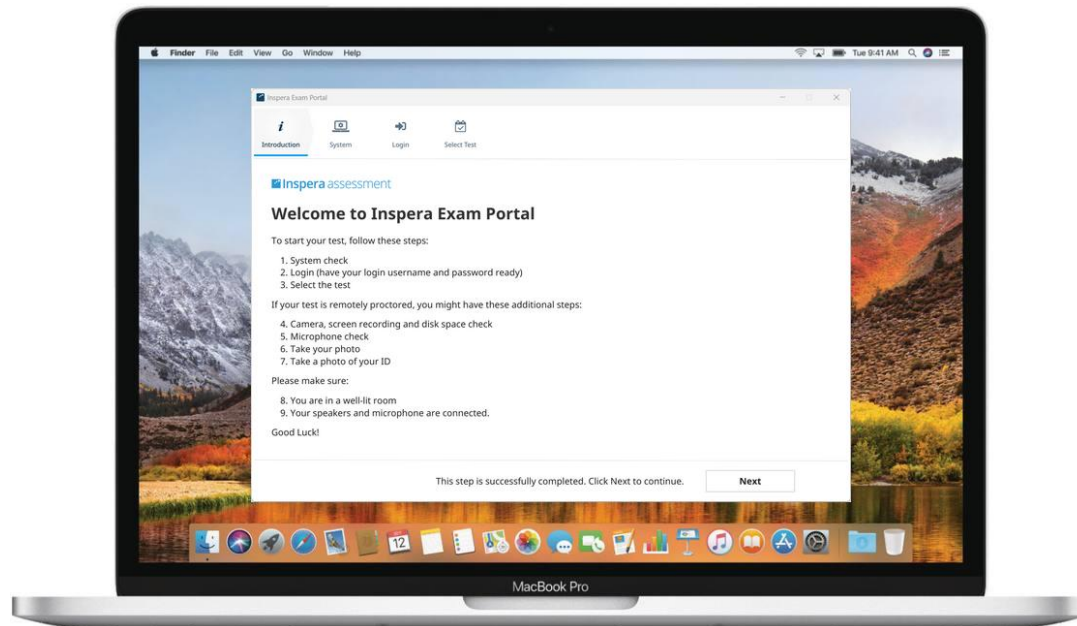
Finder File Edit View Go Window Help

Tue 9:41 AM

Inspera Exam Portal

Introduction System Login Select Test

Inspera assessment

Welcome to Inspera Exam Portal

To start your test, follow these steps:

1. System check
2. Login (have your login username and password ready)
3. Select the test

If your test is remotely proctored, you might have these additional steps:

4. Camera, screen recording and disk space check
5. Microphone check
6. Take your photo
7. Take a photo of your ID

Please make sure:

8. You are in a well-lit room
9. Your speakers and microphone are connected.

Good Luck!

This step is successfully completed. Click Next to continue.

Next

12

MacBook Pro